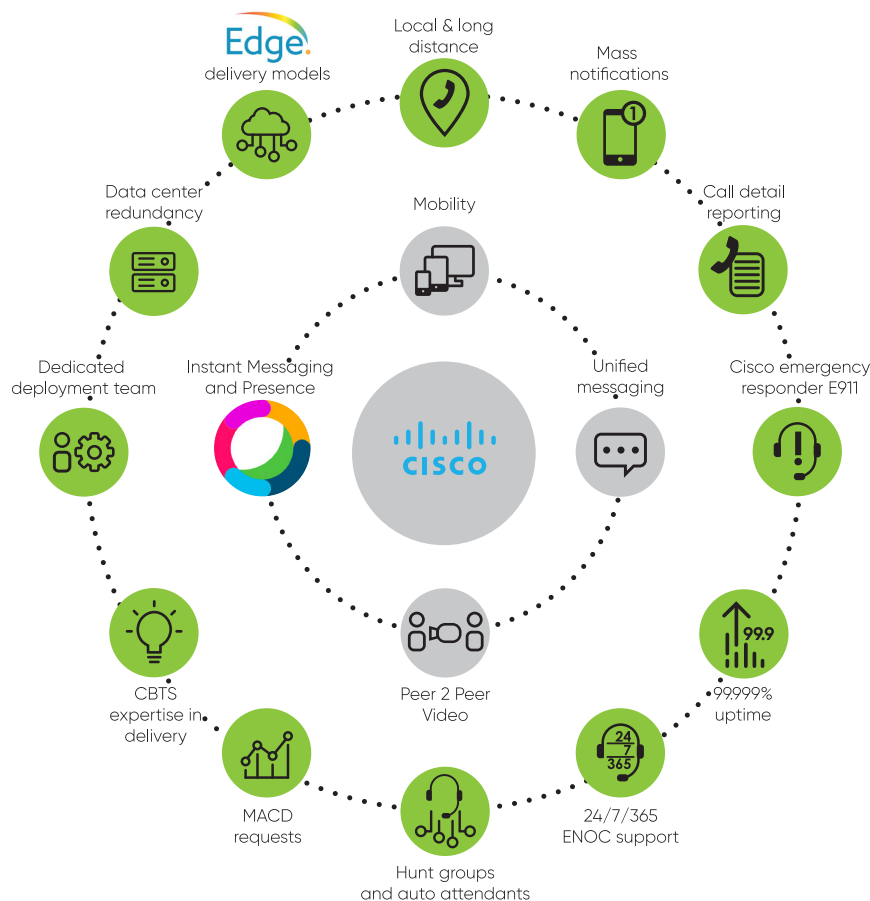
Edge. delivery models

Local & long distance

Mass notifications

1

Call detail reporting

Cisco emergency responder E911

99.9

99.999% uptime

24 7 365

24/7/365 ENOC support

Hunt groups and auto attendants

MACD requests

CBTS expertise in delivery

Dedicated deployment team

Data center redundancy

Mobility

Instant Messaging and Presence

CISCO

Unified messaging

Peer 2 Peer Video